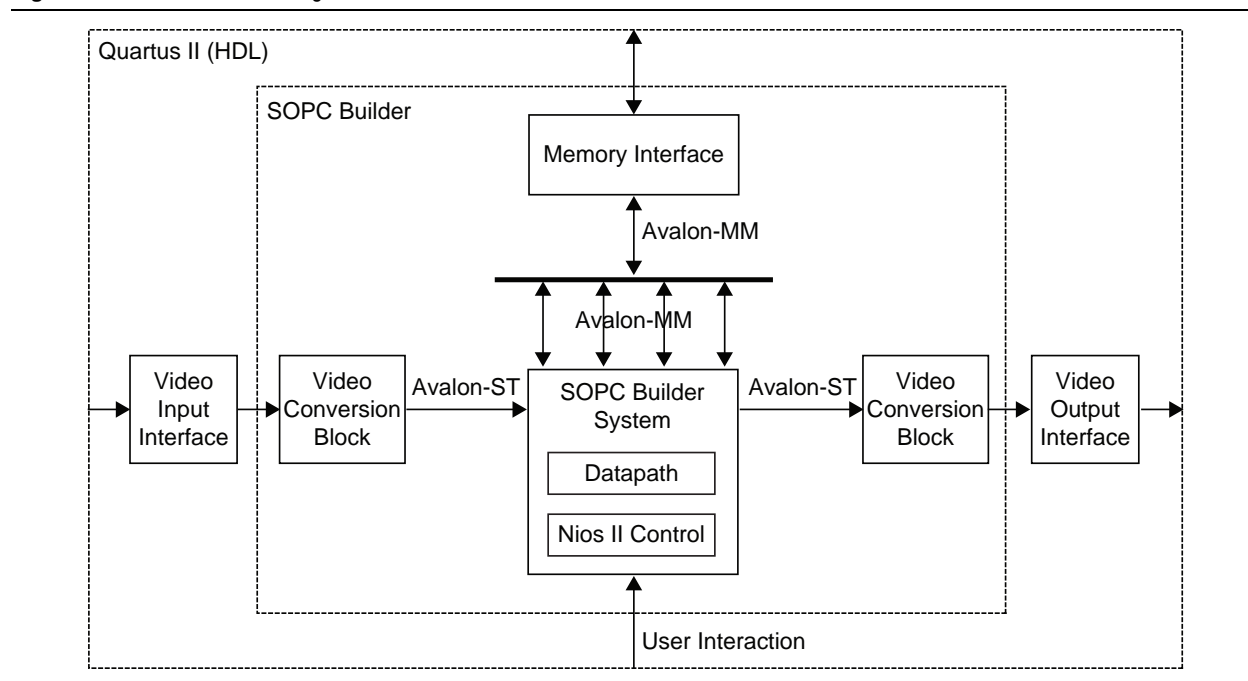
Quartus II (HDL)

SOPC Builder

Memory Interface

Avalon-MM

Avalon-MM

Video Input Interface

Video Conversion Block

Avalon-ST

SOPC Builder System

Datapath

Nios II Control

Avalon-ST

Video Conversion Block

Video Output Interface

User Interaction